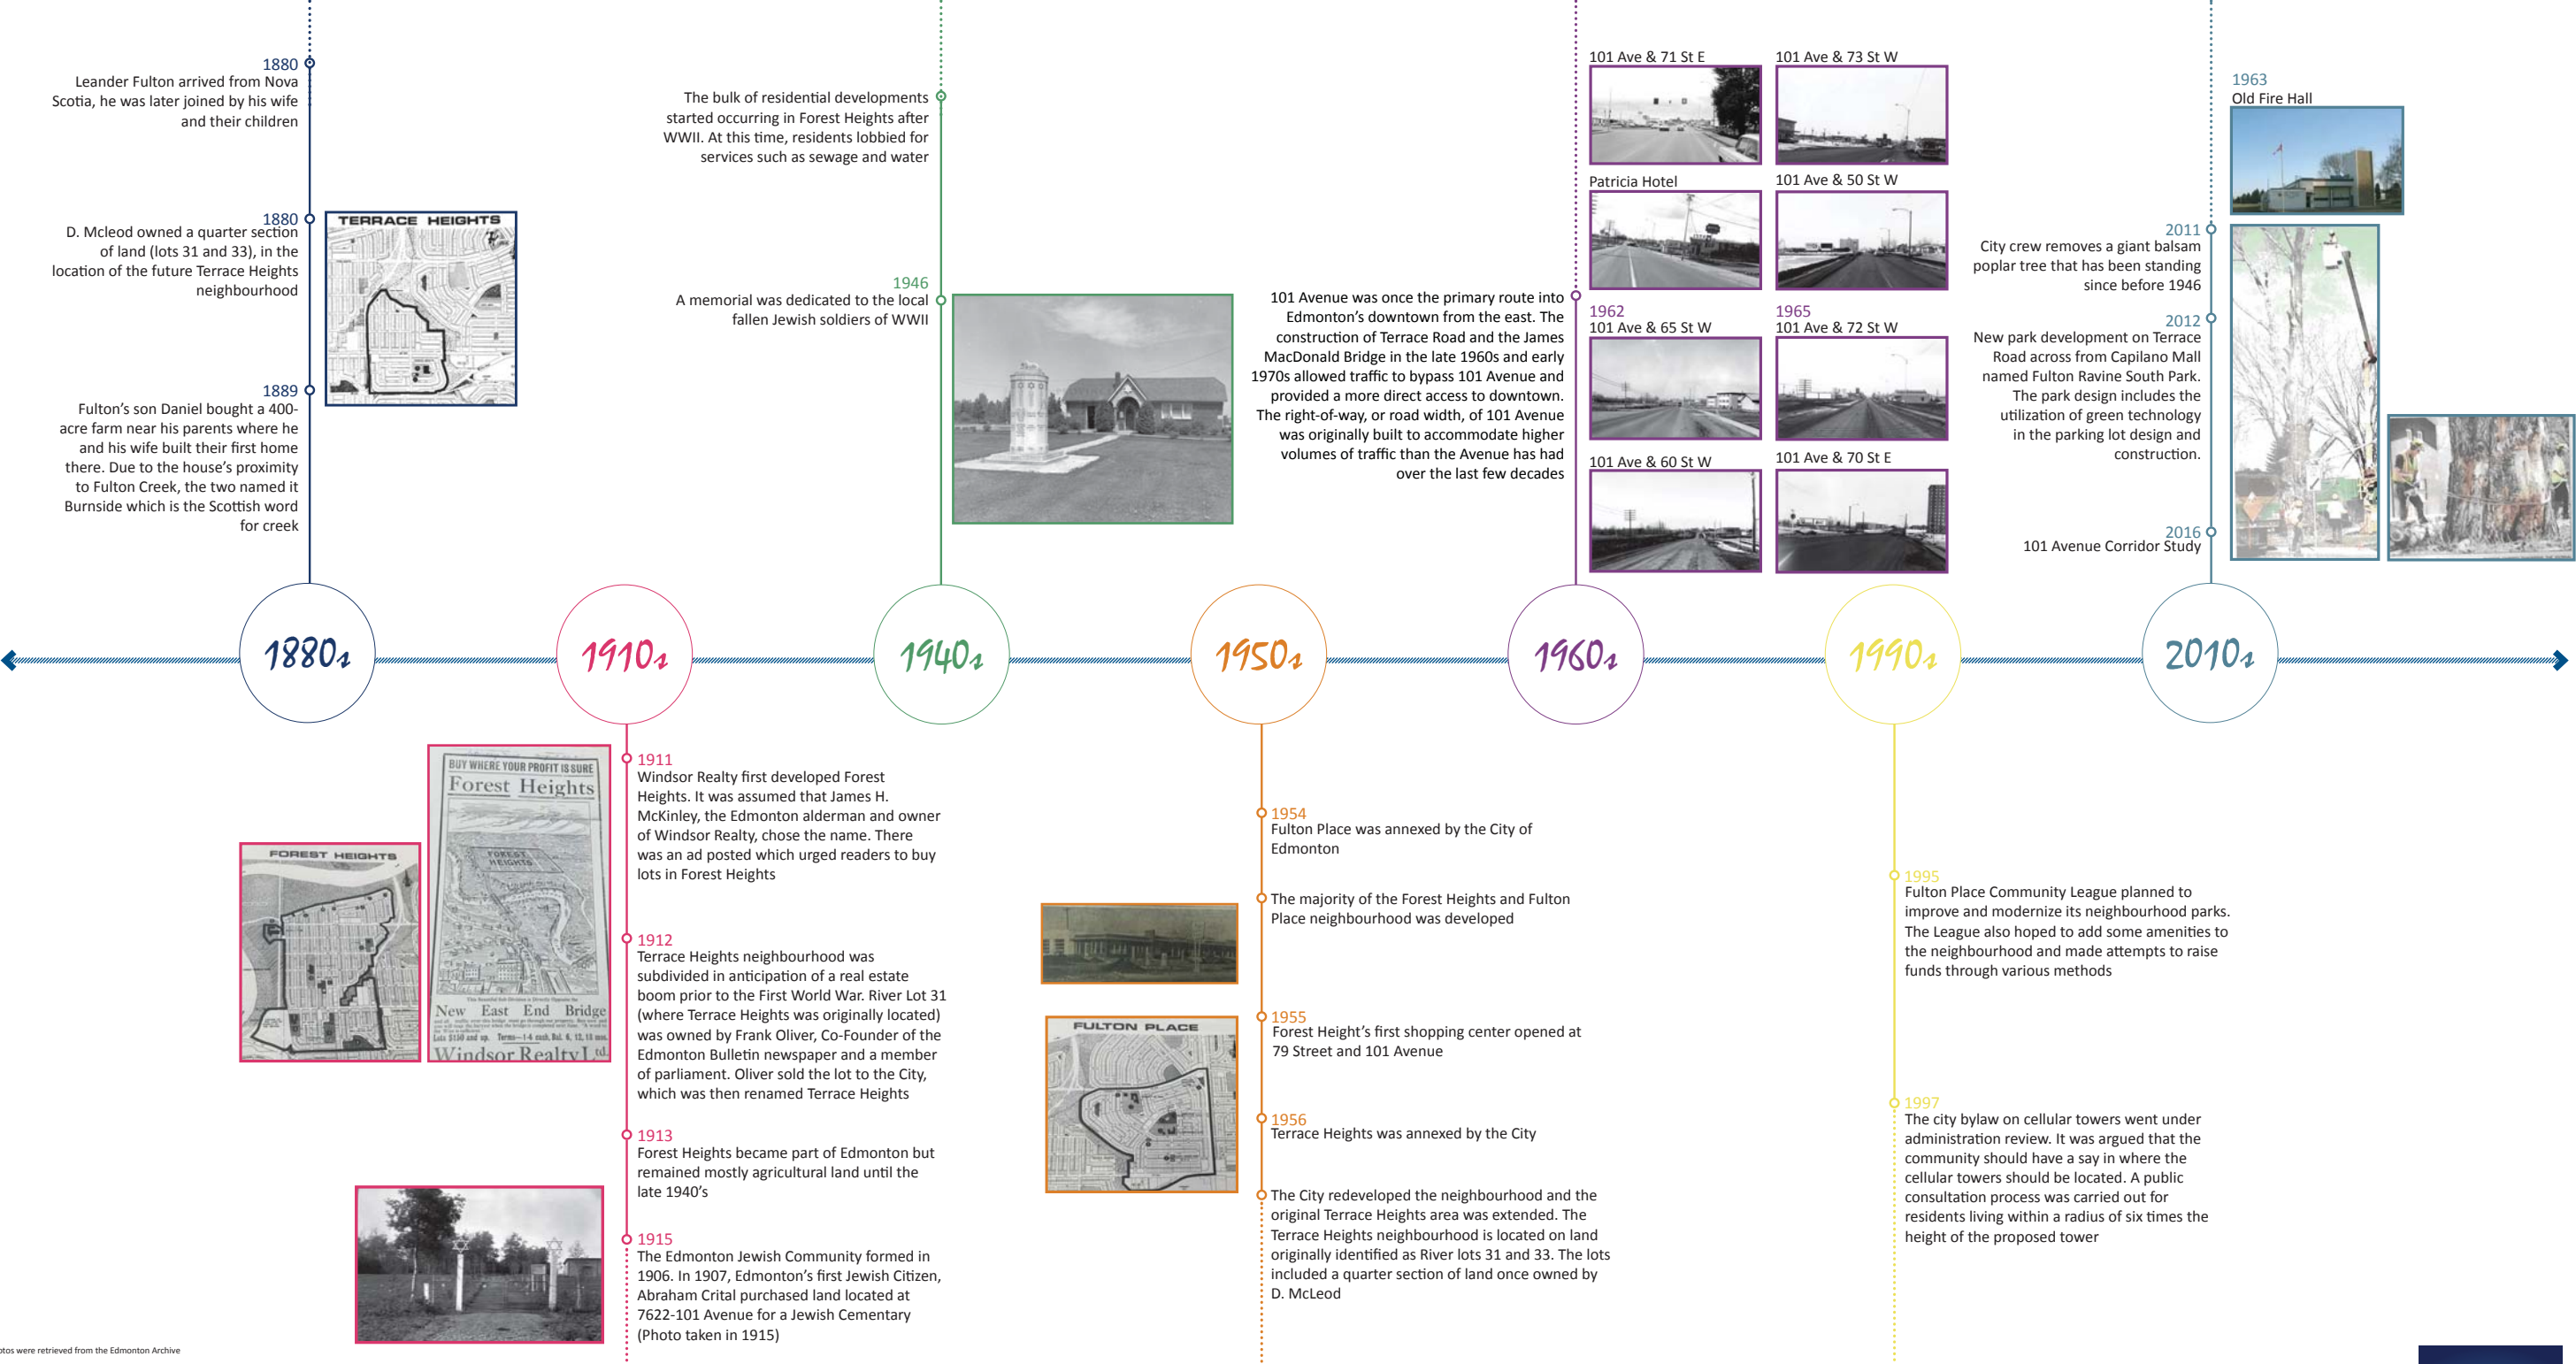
1880
Leander Fulton arrived from Nova Scotia, he was later joined by his wife and their children

1880
D. Mcleod owned a quarter section of land (lots 31 and 33), in the location of the future Terrace Heights neighbourhood

TERRACE HEIGHTS

1889
Fulton's son Daniel bought a 400-acre farm near his parents where he and his wife built their first home there. Due to the house's proximity to Fulton Creek, the two named it Burnside which is the Scottish word for creek

The bulk of residential developments started occurring in Forest Heights after WWII. At this time, residents lobbied for services such as sewage and water

1946
A memorial was dedicated to the local fallen Jewish soldiers of WWII

101 Avenue was once the primary route into Edmonton's downtown from the east. The construction of Terrace Road and the James MacDonald Bridge in the late 1960s and early 1970s allowed traffic to bypass 101 Avenue and provided a more direct access to downtown. The right-of-way, or road width, of 101 Avenue was originally built to accommodate higher volumes of traffic than the Avenue has had over the last few decades

101 Ave & 71 St E
101 Ave & 73 St W
Patricia Hotel
101 Ave & 50 St W
1962
101 Ave & 65 St W
1965
101 Ave & 72 St W
101 Ave & 60 St W
101 Ave & 70 St E

1963
Old Fire Hall

2011
City crew removes a giant balsam poplar tree that has been standing since before 1946

2012
New park development on Terrace Road across from Capilano Mall named Fulton Ravine South Park. The park design includes the utilization of green technology in the parking lot design and construction.

2016
101 Avenue Corridor Study

1880s 1910s 1940s 1950s 1960s 1990s 2010s

FOREST HEIGHTS

BUY WHERE YOUR PROFIT IS SURE
Forest Heights
FOREST HEIGHTS
New East End Bridge
Windsor Realty Ltd

1911
Windsor Realty first developed Forest Heights. It was assumed that James H. McKinley, the Edmonton alderman and owner of Windsor Realty, chose the name. There was an ad posted which urged readers to buy lots in Forest Heights

1912
Terrace Heights neighbourhood was subdivided in anticipation of a real estate boom prior to the First World War. River Lot 31 (where Terrace Heights was originally located) was owned by Frank Oliver, Co-Founder of the Edmonton Bulletin newspaper and a member of parliament. Oliver sold the lot to the City, which was then renamed Terrace Heights

1913
Forest Heights became part of Edmonton but remained mostly agricultural land until the late 1940's

1915
The Edmonton Jewish Community formed in 1906. In 1907, Edmonton's first Jewish Citizen, Abraham Crital purchased land located at 7622-101 Avenue for a Jewish Cementary (Photo taken in 1915)

1954
Fulton Place was annexed by the City of Edmonton

The majority of the Forest Heights and Fulton Place neighbourhood was developed

FULTON PLACE

1955
Forest Height's first shopping center opened at 79 Street and 101 Avenue

1956
Terrace Heights was annexed by the City

The City redeveloped the neighbourhood and the original Terrace Heights area was extended. The Terrace Heights neighbourhood is located on land originally identified as River lots 31 and 33. The lots included a quarter section of land once owned by D. McLeod

1995
Fulton Place Community League planned to improve and modernize its neighbourhood parks. The League also hoped to add some amenities to the neighbourhood and made attempts to raise funds through various methods

1997
The city bylaw on cellular towers went under administration review. It was argued that the community should have a say in where the cellular towers should be located. A public consultation process was carried out for residents living within a radius of six times the height of the proposed tower

otos were retrieved from the Edmonton Archive